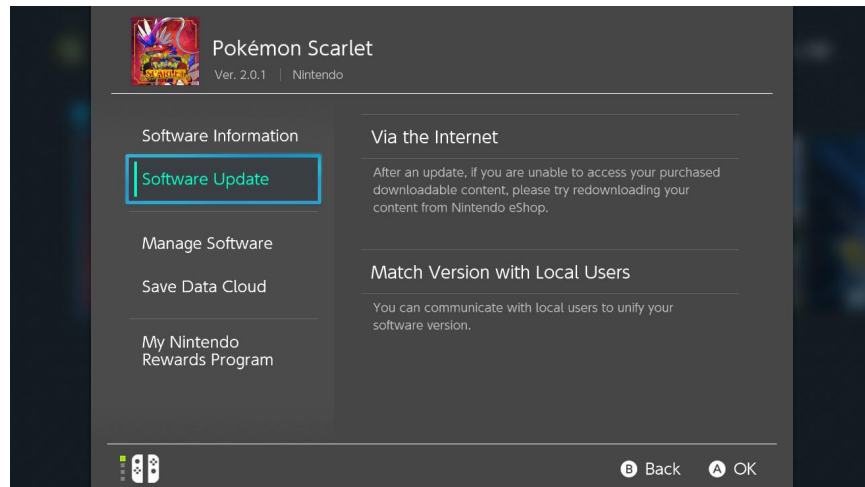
Pokémon Scarlet
Ver. 2.0.1 | Nintendo

Software Information

Software Update

Manage Software

Save Data Cloud

My Nintendo Rewards Program

Via the Internet

After an update, if you are unable to access your purchased downloadable content, please try redownloading your content from Nintendo eShop.

Match Version with Local Users

You can communicate with local users to unify your software version.

B Back A OK